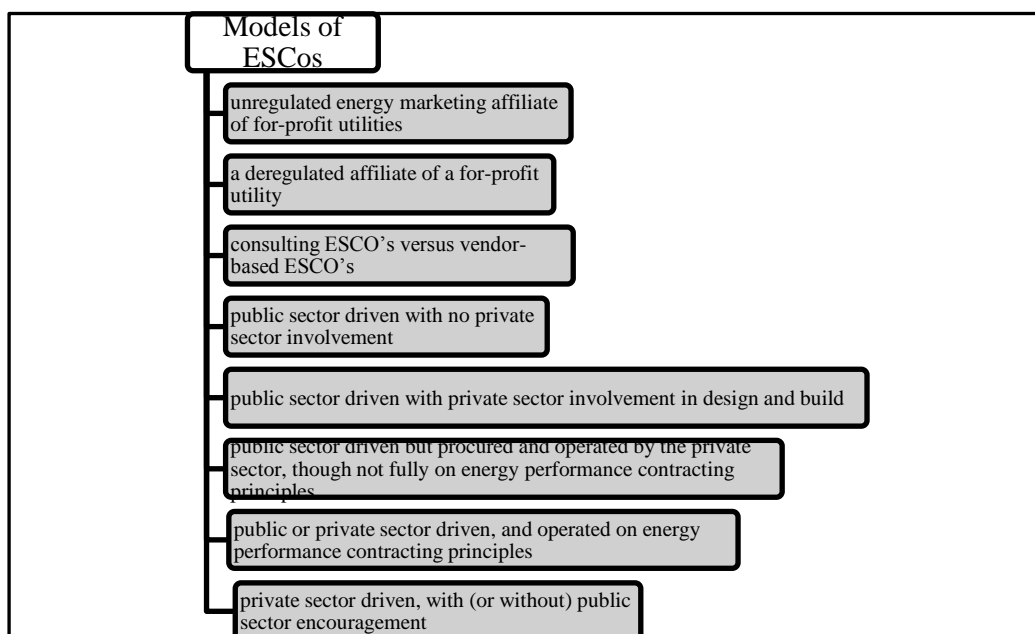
Models of ESCos

unregulated energy marketing affiliate of for-profit utilities

a deregulated affiliate of a for-profit utility

consulting ESCO's versus vendor-based ESCO's

public sector driven with no private sector involvement

public sector driven with private sector involvement in design and build

public sector driven but procured and operated by the private sector, though not fully on energy performance contracting principles

public or private sector driven, and operated on energy performance contracting principles

private sector driven, with (or without) public sector encouragement